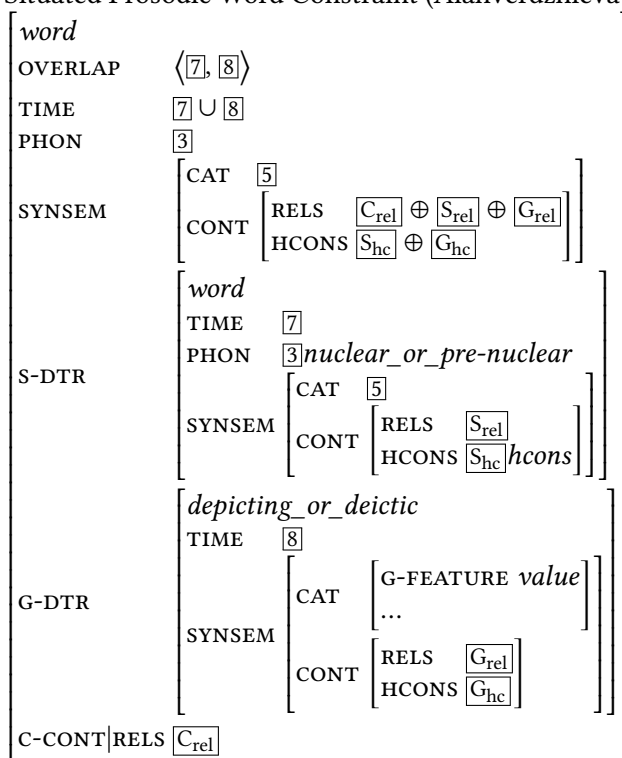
Situated Prosodic Word Constraint (Alahverdzhieva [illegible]

word
OVERLAP $\langle \boxed{7}, \boxed{8} \rangle$
TIME $\boxed{7} \cup \boxed{8}$
PHON $\boxed{3}$
SYNSEM
CAT $\boxed{5}$
CONT
RELS $\boxed{C_{rel}} \oplus \boxed{S_{rel}} \oplus \boxed{G_{rel}}$
HCONS $\boxed{S_{hc}} \oplus \boxed{G_{hc}}$

S-DTR
word
TIME $\boxed{7}$
PHON $\boxed{3}$ nuclear_or_pre-nuclear
SYNSEM
CAT $\boxed{5}$
CONT
RELS $\boxed{S_{rel}}$
HCONS $\boxed{S_{hc}}$ hcons

G-DTR
depicting_or_deictic
TIME $\boxed{8}$
SYNSEM
CAT
G-FEATURE value
...
CONT
RELS $\boxed{G_{rel}}$
HCONS $\boxed{G_{hc}}$

C-CONT|RELS $\boxed{C_{rel}}$